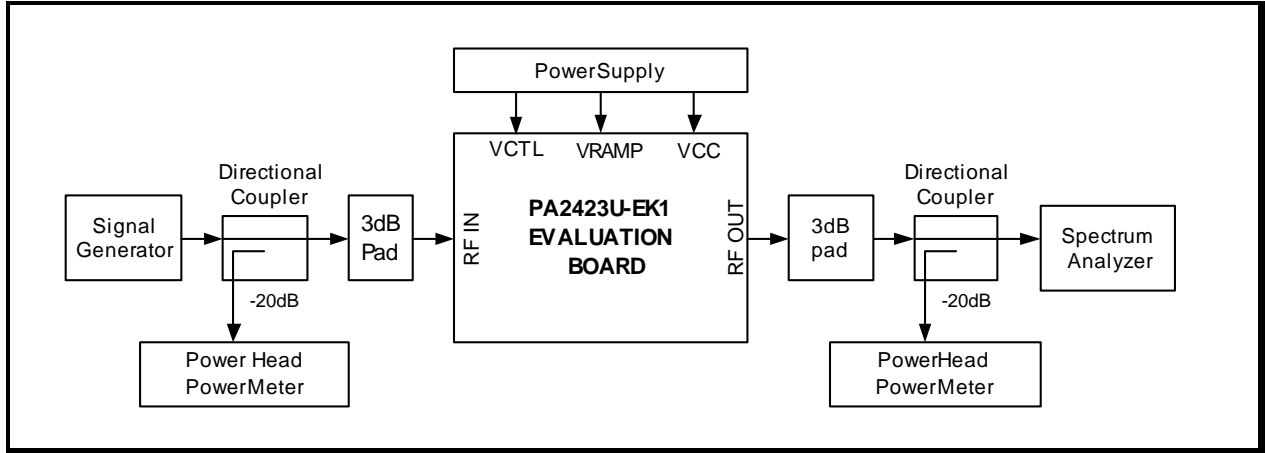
PowerSupply

VCTL VRAMP VCC

Signal Generator

Directional Coupler

-20dB

Power Head PowerMeter

3dB Pad

RF IN

PA2423U-EK1 EVALUATION BOARD

RF OUT

3dB pad

Directional Coupler

-20dB

PowerHead PowerMeter

Spectrum Analyzer